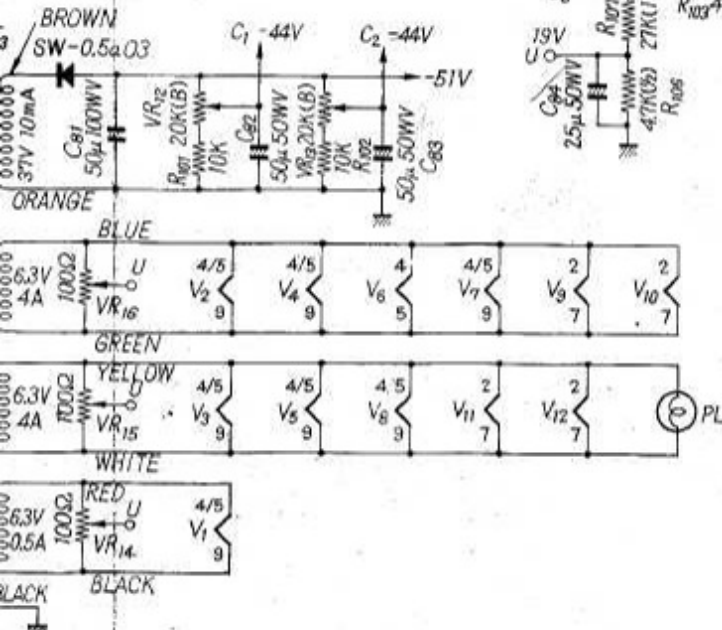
BROWN
SW-0.5a03
$C_1$ -44V
$C_2$ -44V
-51V
19V
U
$R_{107}$
27K
$R_{103}$
$C_{84}$
25μ50WV
47K(B)
$R_{106}$
$C_{81}$
50μ100WV
37V 10mA
$VR_{12}$
20K(B)
$R_{101}$
10K
$C_{82}$
50μ50WV
$VR_{13}$20K(B)
10K
$R_{102}$
50μ50WV
$C_{83}$
ORANGE
BLUE
6.3V
4A
100Ω
U
$VR_{16}$
4/5
$V_2$
9
4/5
$V_4$
9
4
$V_6$
5
4/5
$V_7$
9
2
$V_9$
7
2
$V_{10}$
7
GREEN
YELLOW
6.3V
4A
100Ω
U
$VR_{15}$
4/5
$V_3$
9
4/5
$V_5$
9
4.5
$V_8$
9
2
$V_{11}$
7
2
$V_{12}$
7
PL
WHITE
RED
6.3V
0.5A
100Ω
U
$VR_{14}$
4/5
$V_1$
9
BLACK
BLACK